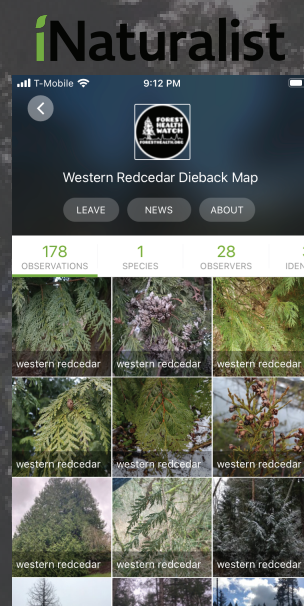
iNaturalist

T-Mobile 9:12 PM

FOREST HEALTH WATCH FORESTHEALTH.ORG

Western Redcedar Dieback Map

LEAVE NEWS ABOUT

178 OBSERVATIONS | 1 SPECIES | 28 OBSERVERS | IDE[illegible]

western redcedar
western redcedar
western redcedar
western redcedar
western redcedar
western redcedar
western redcedar
western redcedar
western redcedar